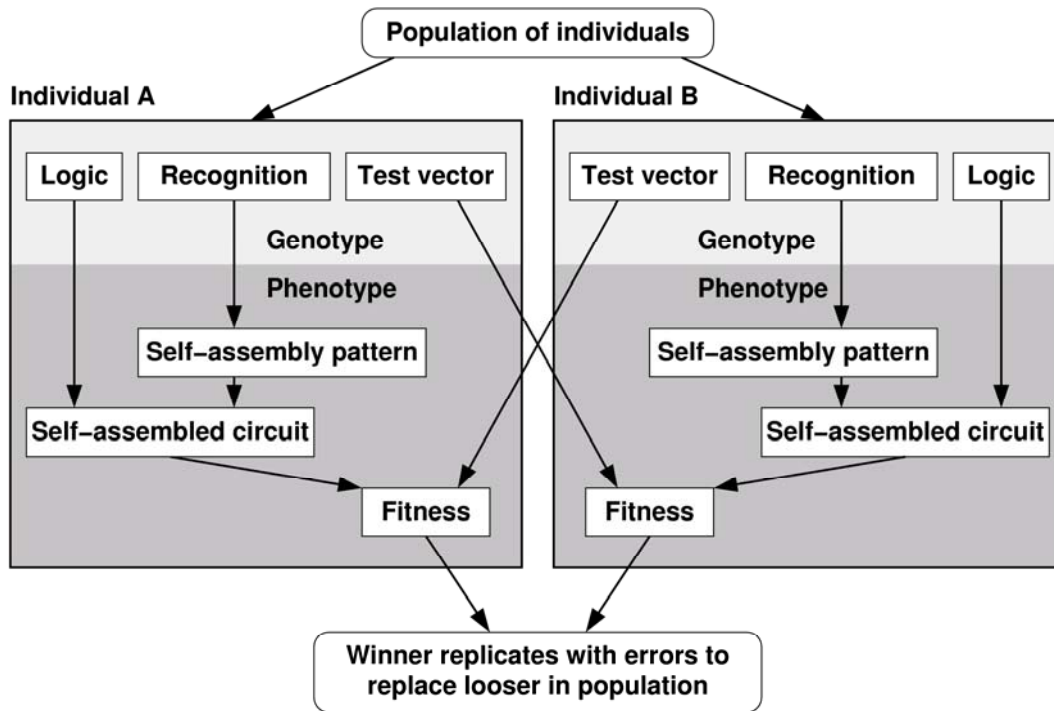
Population of individuals

Individual A

Logic

Recognition

Test vector

Genotype

Phenotype

Self-assembly pattern

Self-assembled circuit

Fitness

Individual B

Test vector

Recognition

Logic

Genotype

Phenotype

Self-assembly pattern

Self-assembled circuit

Fitness

Winner replicates with errors to replace looser in population